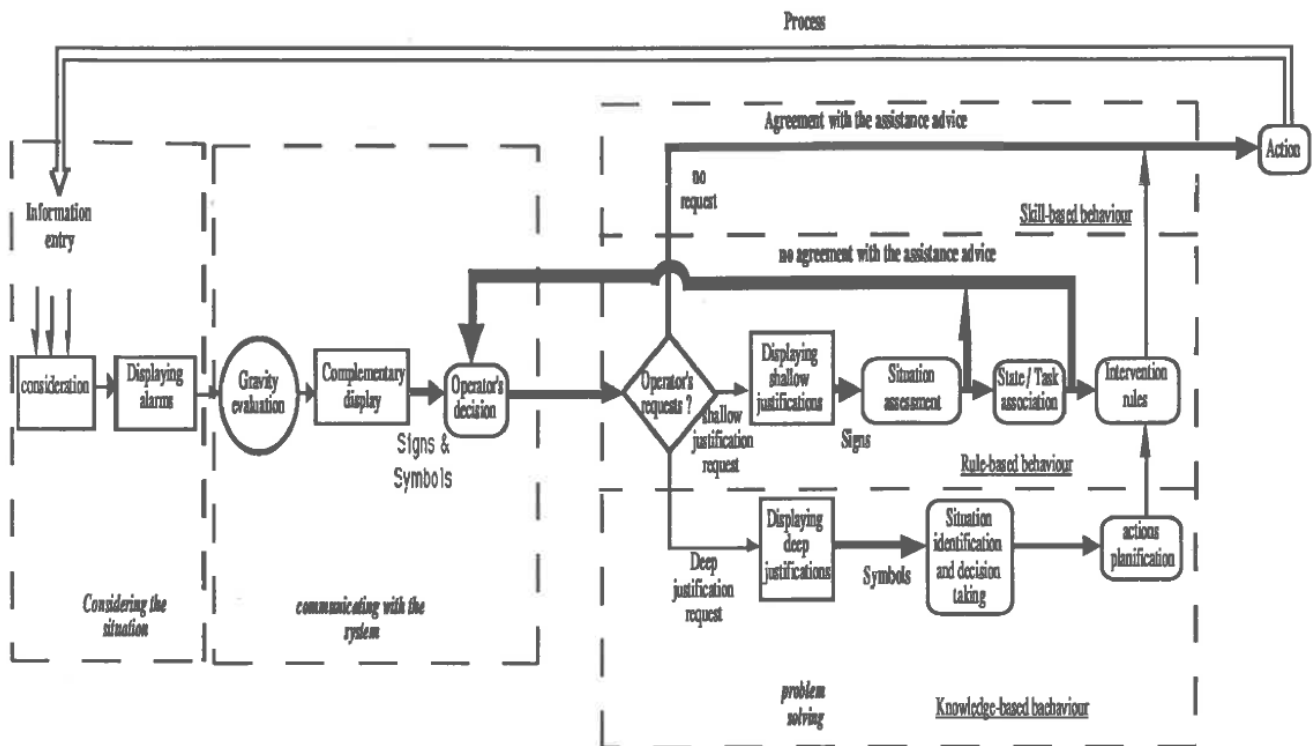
Process

Agreement with the assistance advice

Action

no request

Skill-based behaviour

Information entry

no agreement with the assistance advice

consideration

Displaying alarms

Gravity evaluation

Complementary display

Operator's decision

Operator's requests ?

Displaying shallow justifications

Situation assessment

State / Task association

Intervention rules

Signs & Symbols

shallow justification request

Signs

Rule-based behaviour

Displaying deep justifications

Situation identification and decision taking

actions planification

Deep justification request

Symbols

Considering the situation

communicating with the system

problem solving

Knowledge-based bachaviour